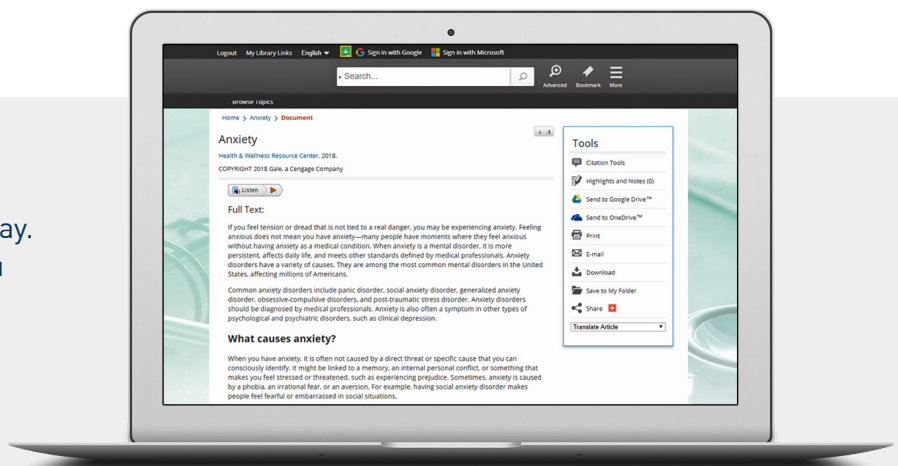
ay.

Logout My Library Links English Sign in with Google Sign in with Microsoft

Search...

Advanced Bookmark More

Browse Topics

Home > Anxiety > Document

Anxiety

Health & Wellness Resource Center. 2018.

COPYRIGHT 2018 Gale, a Cengage Company

Listen

Full Text:

If you feel tension or dread that is not tied to a real danger, you may be experiencing anxiety. Feeling anxious does not mean you have anxiety—many people have moments where they feel anxious without having anxiety as a medical condition. When anxiety is a mental disorder, it is more persistent, affects daily life, and meets other standards defined by medical professionals. Anxiety disorders have a variety of causes. They are among the most common mental disorders in the United States, affecting millions of Americans.

Common anxiety disorders include panic disorder, social anxiety disorder, generalized anxiety disorder, obsessive-compulsive disorders, and post-traumatic stress disorder. Anxiety disorders should be diagnosed by medical professionals. Anxiety is also often a symptom in other types of psychological and psychiatric disorders, such as clinical depression.

What causes anxiety?

When you have anxiety, it is often not caused by a direct threat or specific cause that you can consciously identify. It might be linked to a memory, an internal personal conflict, or something that makes you feel stressed or threatened, such as experiencing prejudice. Sometimes, anxiety is caused by a phobia, an irrational fear, or an aversion. For example, having social anxiety disorder makes people feel fearful or embarrassed in social situations.

Tools

Citation Tools

Highlights and Notes (0)

Send to Google Drive™

Send to OneDrive™

Print

E-mail

Download

Save to My Folder

Share

Translate Article